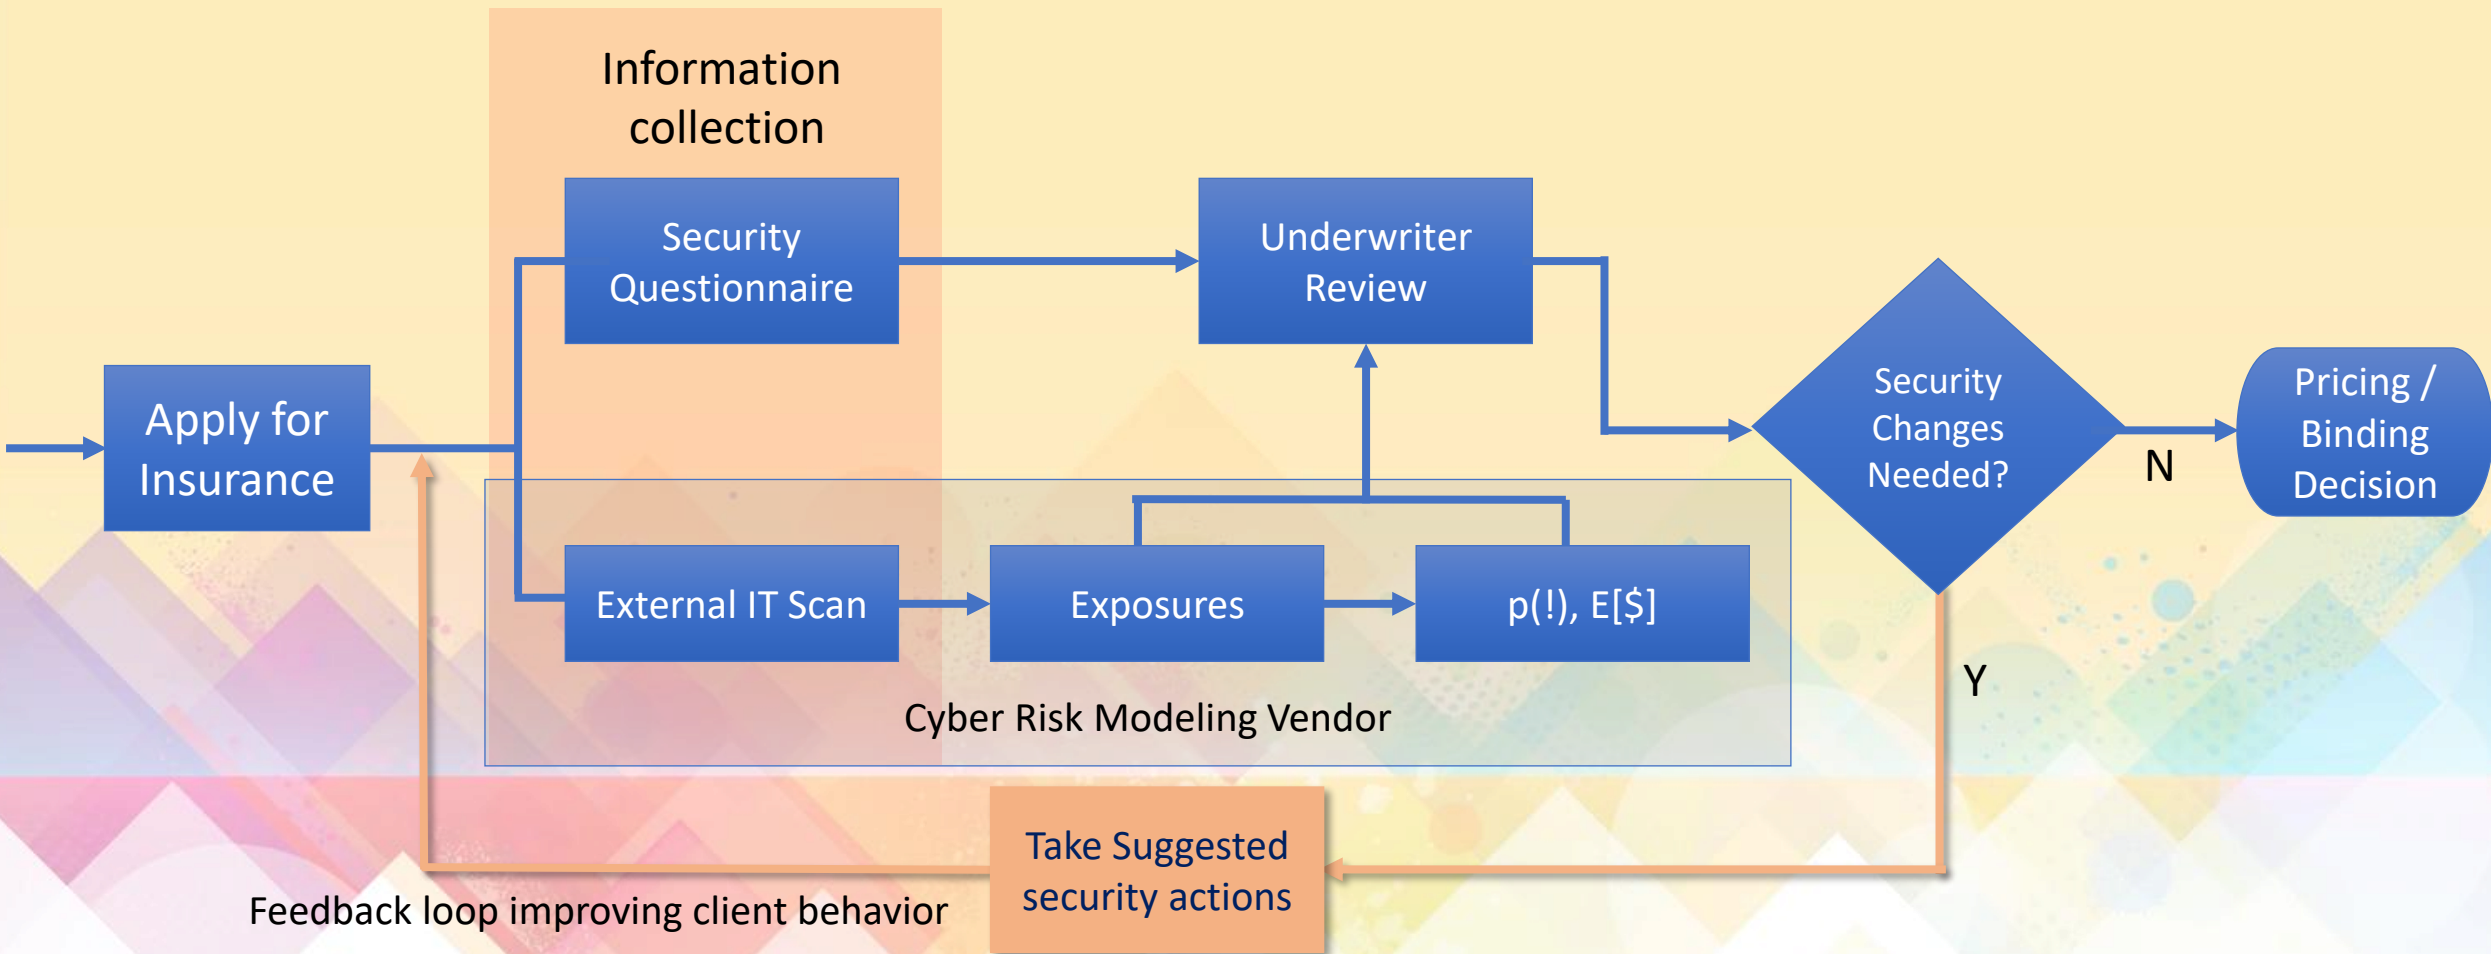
Information collection

Security Questionnaire

Underwriter Review

Apply for Insurance

Security Changes Needed?

N

Pricing / Binding Decision

External IT Scan

Exposures

p(!), E[$]

Y

Cyber Risk Modeling Vendor

Take Suggested security actions

Feedback loop improving client behavior